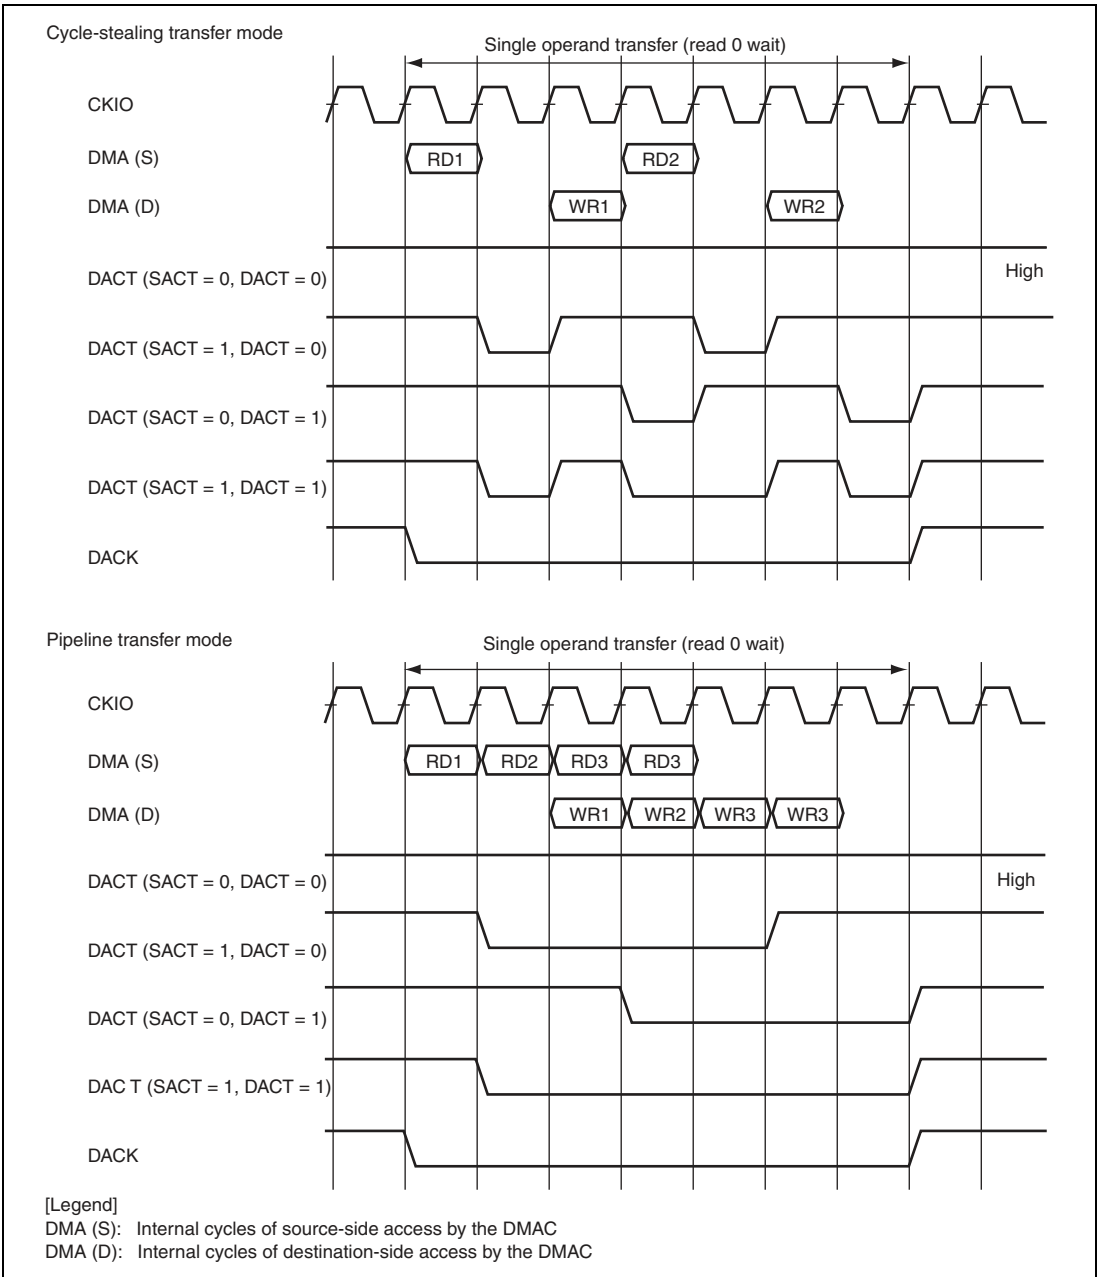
Cycle-stealing transfer mode

Single operand transfer (read 0 wait)

CKIO

DMA (S)

RD1

RD2

DMA (D)

WR1

WR2

DACT (SACT = 0, DACT = 0)

High

DACT (SACT = 1, DACT = 0)

DACT (SACT = 0, DACT = 1)

DACT (SACT = 1, DACT = 1)

DACK

Pipeline transfer mode

Single operand transfer (read 0 wait)

CKIO

DMA (S)

RD1

RD2

RD3

RD3

DMA (D)

WR1

WR2

WR3

WR3

DACT (SACT = 0, DACT = 0)

High

DACT (SACT = 1, DACT = 0)

DACT (SACT = 0, DACT = 1)

DAC T (SACT = 1, DACT = 1)

DACK

[Legend]
DMA (S): Internal cycles of source-side access by the DMAC
DMA (D): Internal cycles of destination-side access by the DMAC